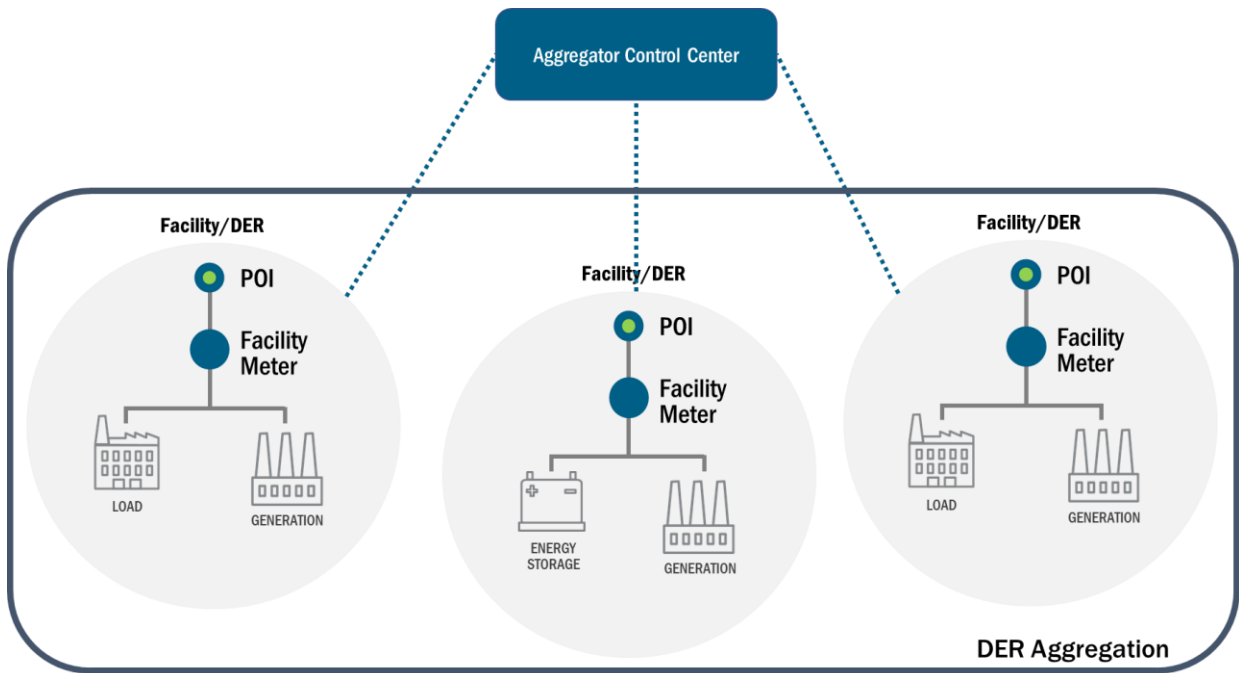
Aggregator Control Center

Facility/DER

POI

Facility Meter

LOAD

GENERATION

Facility/DER

POI

Facility Meter

ENERGY STORAGE

GENERATION

Facility/DER

POI

Facility Meter

LOAD

GENERATION

DER Aggregation